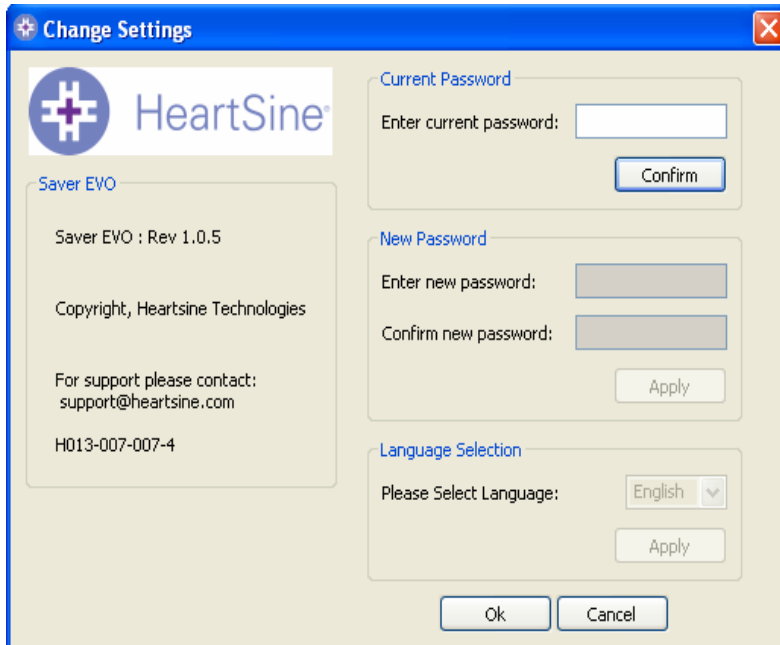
Change Settings

HeartSine®

Saver EVO

Saver EVO : Rev 1.0.5

Copyright, Heartsine Technologies

For support please contact:
support@heartsine.com

H013-007-007-4

Current Password

Enter current password:

Confirm

New Password

Enter new password:

Confirm new password:

Apply

Language Selection

Please Select Language: English

Apply

Ok

Cancel